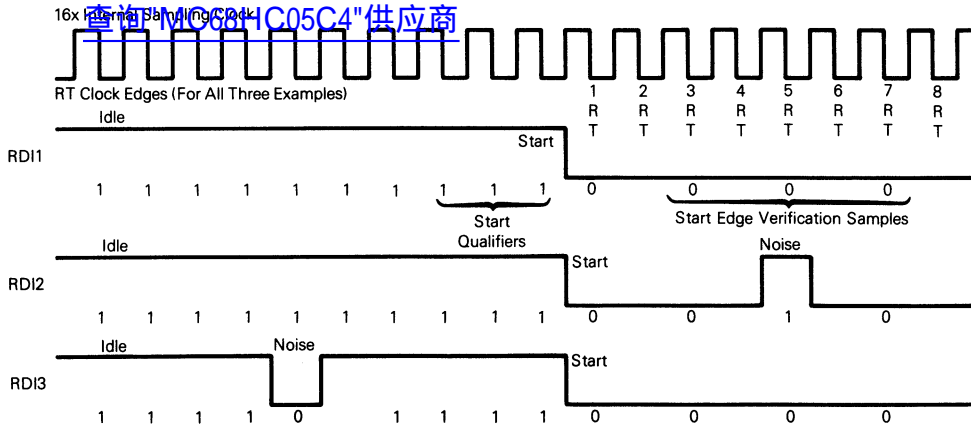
16x Internal Sampling Clock
查询"MC68HC05C4"供应商

RT Clock Edges (For All Three Examples)

1 RT 2 RT 3 RT 4 RT 5 RT 6 RT 7 RT 8 RT

Idle
RDI1
Start
1 1 1 1 1 1 1 1 1 1 0 0 0 0
Start Qualifiers
Start Edge Verification Samples

Idle
RDI2
Start
Noise
1 1 1 1 1 1 1 1 1 1 0 0 1 0

Idle
Noise
RDI3
Start
1 1 1 1 0 1 1 1 0 0 0 0